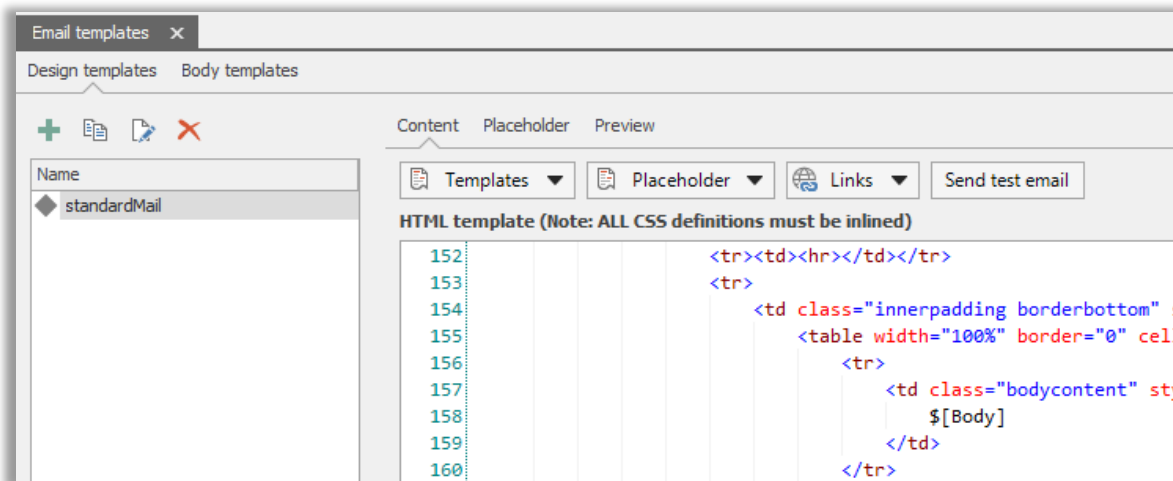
Email templates ✕

Design templates Body templates

Name

standardMail

Content Placeholder Preview

Templates ▼ Placeholder ▼ Links ▼ Send test email

HTML template (Note: ALL CSS definitions must be inlined)

152 <tr><td><hr></td></tr>
153 <tr>
154 <td class="innerpadding borderbottom" s
155 <table width="100%" border="0" cel
156 <tr>
157 <td class="bodycontent" st
158 $[Body]
159 </td>
160 </tr>